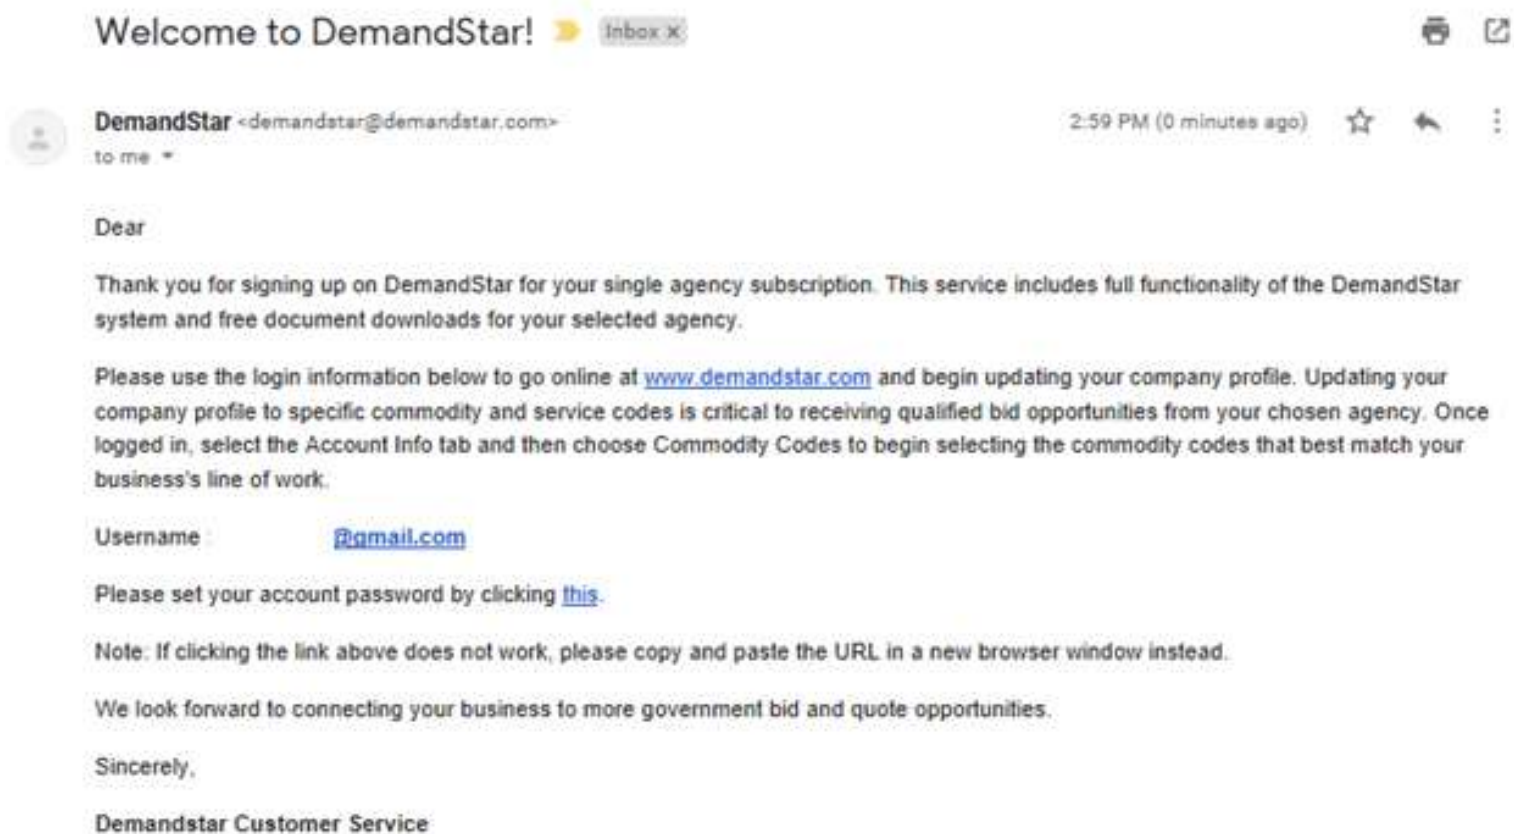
Welcome to DemandStar! Inbox x

DemandStar <demandstar@demandstar.com>
to me

2:59 PM (0 minutes ago)

Dear

Thank you for signing up on DemandStar for your single agency subscription. This service includes full functionality of the DemandStar system and free document downloads for your selected agency.

Please use the login information below to go online at www.demandstar.com and begin updating your company profile. Updating your company profile to specific commodity and service codes is critical to receiving qualified bid opportunities from your chosen agency. Once logged in, select the Account Info tab and then choose Commodity Codes to begin selecting the commodity codes that best match your business's line of work.

Username @gmail.com

Please set your account password by clicking this.

Note: If clicking the link above does not work, please copy and paste the URL in a new browser window instead.

We look forward to connecting your business to more government bid and quote opportunities.

Sincerely,

Demandstar Customer Service